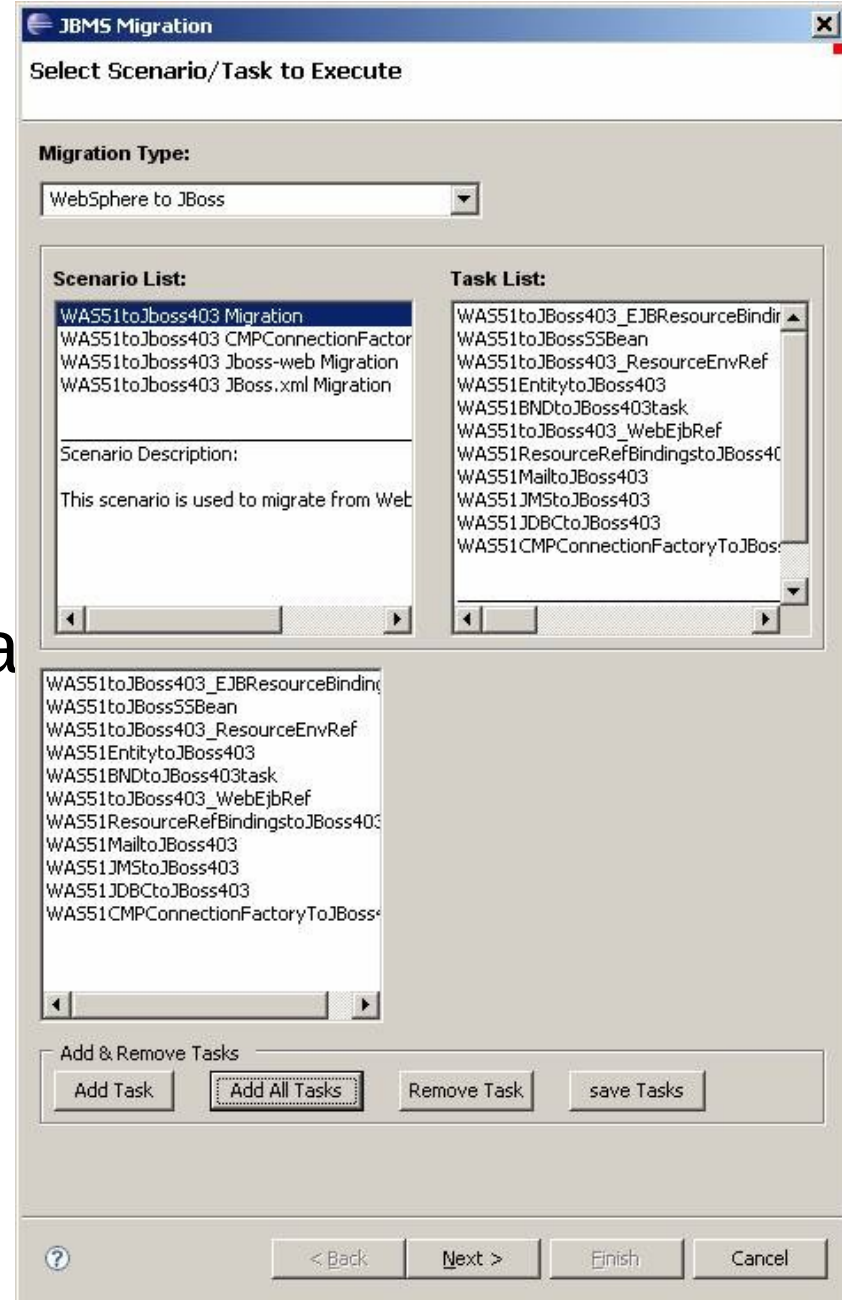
JBMS Migration

Select Scenario/Task to Execute

Migration Type:

WebSphere to JBoss

Scenario List:

WAS51toJboss403 Migration
WAS51toJboss403 CMPConnectionFactor
WAS51toJboss403 Jboss-web Migration
WAS51toJboss403 JBoss.xml Migration

Scenario Description:

This scenario is used to migrate from Wet

Task List:

WAS51toJBoss403_EJBResourceBindir
WAS51toJBossSSBean
WAS51toJBoss403_ResourceEnvRef
WAS51EntitytoJBoss403
WAS51BNDtoJBoss403task
WAS51toJBoss403_WebEjbRef
WAS51ResourceRefBindingstoJBoss40
WAS51MailtoJBoss403
WAS51JMStoJBoss403
WAS51JDBCtoJBoss403
WAS51CMPConnectionFactoryToJBos

a

WAS51toJBoss403_EJBResourceBindin
WAS51toJBossSSBean
WAS51toJBoss403_ResourceEnvRef
WAS51EntitytoJBoss403
WAS51BNDtoJBoss403task
WAS51toJBoss403_WebEjbRef
WAS51ResourceRefBindingstoJBoss403
WAS51MailtoJBoss403
WAS51JMStoJBoss403
WAS51JDBCtoJBoss403
WAS51CMPConnectionFactoryToJBoss

Add & Remove Tasks

Add Task | Add All Tasks | Remove Task | save Tasks

< Back | Next > | Finish | Cancel